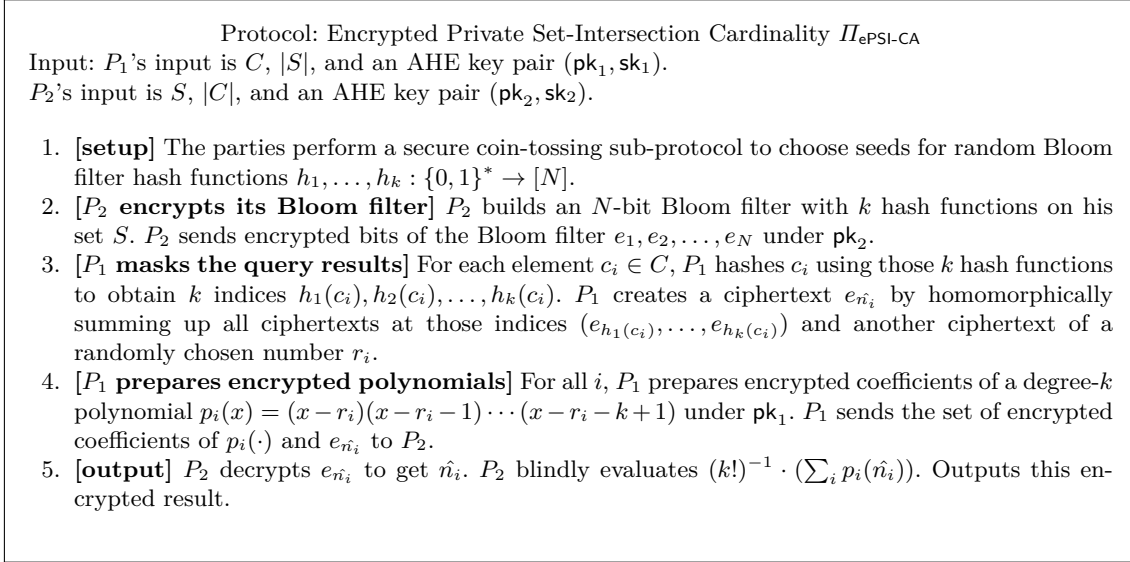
Protocol: Encrypted Private Set-Intersection Cardinality $\Pi_{\mathsf{ePSI\text{-}CA}}$

Input: $P_1$'s input is $C$, $|S|$, and an AHE key pair $(\mathsf{pk}_1, \mathsf{sk}_1)$.
$P_2$'s input is $S$, $|C|$, and an AHE key pair $(\mathsf{pk}_2, \mathsf{sk}_2)$.

1. **[setup]** The parties perform a secure coin-tossing sub-protocol to choose seeds for random Bloom filter hash functions $h_1, \ldots, h_k : \{0,1\}^* \rightarrow [N]$.
2. **[$P_2$ encrypts its Bloom filter]** $P_2$ builds an $N$-bit Bloom filter with $k$ hash functions on his set $S$. $P_2$ sends encrypted bits of the Bloom filter $e_1, e_2, \ldots, e_N$ under $\mathsf{pk}_2$.
3. **[$P_1$ masks the query results]** For each element $c_i \in C$, $P_1$ hashes $c_i$ using those $k$ hash functions to obtain $k$ indices $h_1(c_i), h_2(c_i), \ldots, h_k(c_i)$. $P_1$ creates a ciphertext $e_{\hat{n_i}}$ by homomorphically summing up all ciphertexts at those indices $(e_{h_1(c_i)}, \ldots, e_{h_k(c_i)})$ and another ciphertext of a randomly chosen number $r_i$.
4. **[$P_1$ prepares encrypted polynomials]** For all $i$, $P_1$ prepares encrypted coefficients of a degree-$k$ polynomial $p_i(x) = (x - r_i)(x - r_i - 1) \cdots (x - r_i - k + 1)$ under $\mathsf{pk}_1$. $P_1$ sends the set of encrypted coefficients of $p_i(\cdot)$ and $e_{\hat{n_i}}$ to $P_2$.
5. **[output]** $P_2$ decrypts $e_{\hat{n_i}}$ to get $\hat{n_i}$. $P_2$ blindly evaluates $(k!)^{-1} \cdot (\sum_i p_i(\hat{n_i}))$. Outputs this encrypted result.